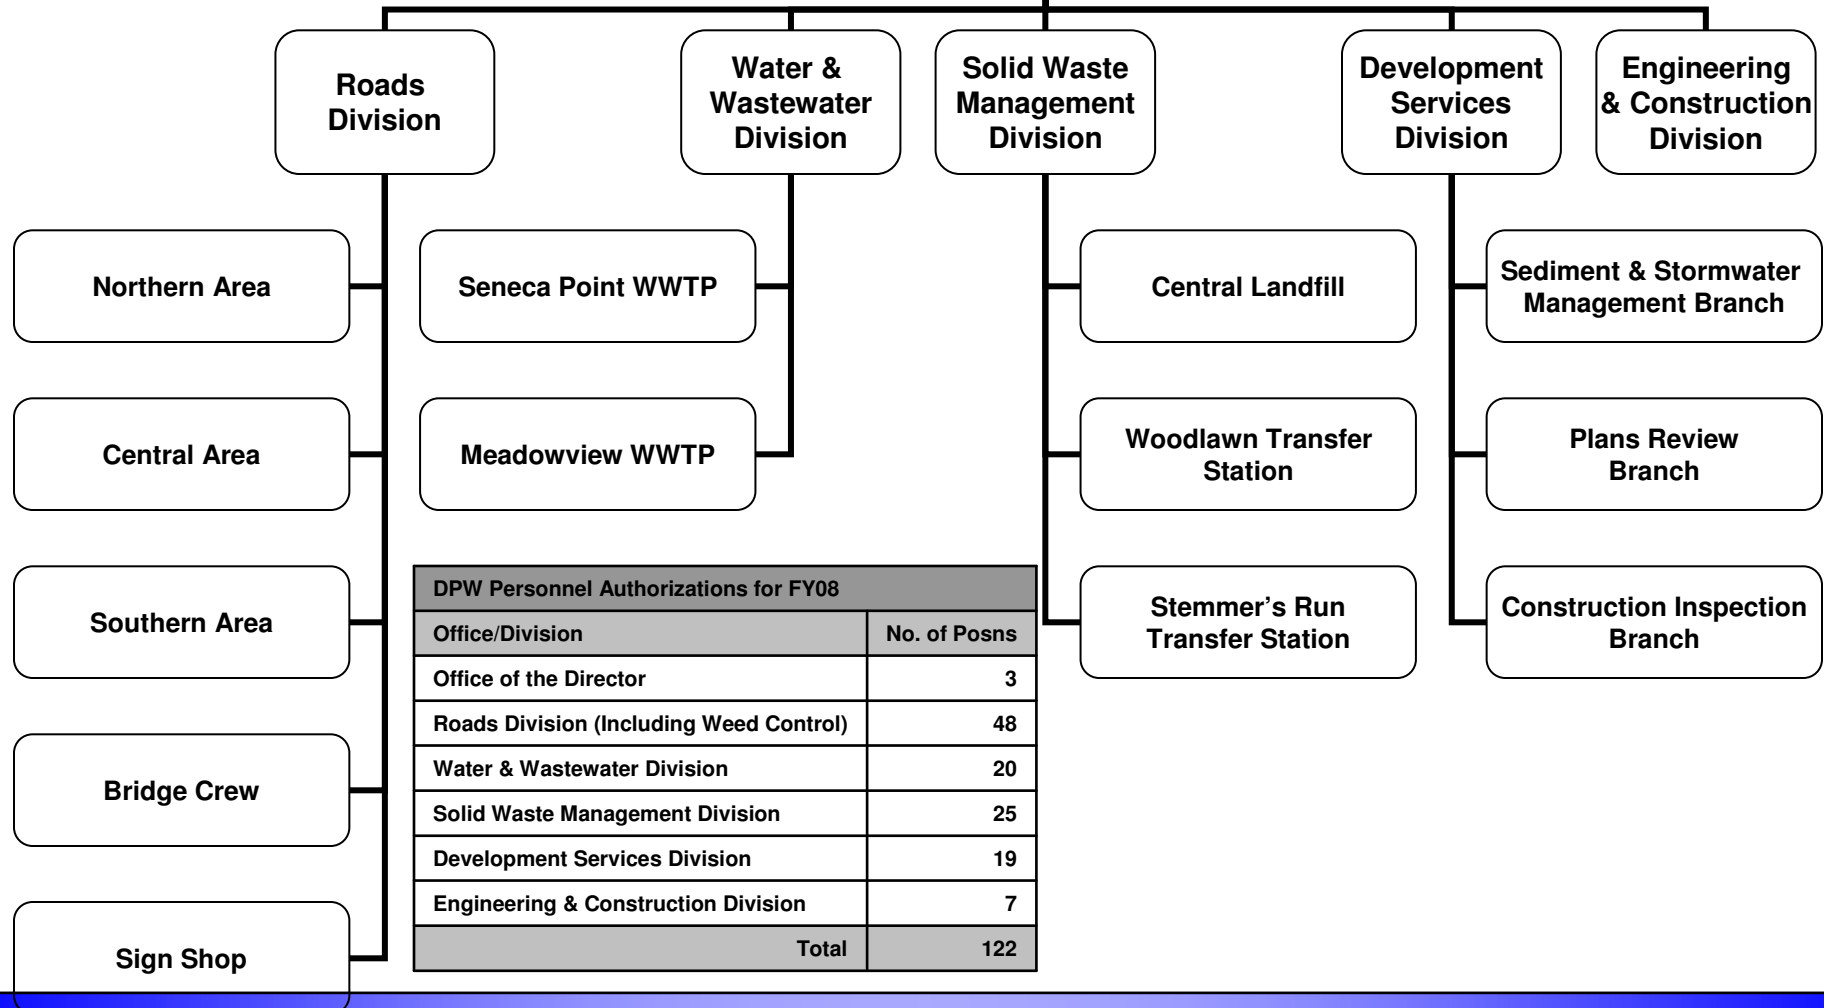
Roads Division

Water & Wastewater Division

Solid Waste Management Division

Development Services Division

Engineering & Construction Division

Northern Area

Central Area

Southern Area

Bridge Crew

Sign Shop

Seneca Point WWTP

Meadowview WWTP

Central Landfill

Woodlawn Transfer Station

Stemmer's Run Transfer Station

Sediment & Stormwater Management Branch

Plans Review Branch

Construction Inspection Branch

| DPW Personnel Authorizations for FY08 | |
|---|---|
| Office/Division | No. of Posns |
| Office of the Director | 3 |
| Roads Division (Including Weed Control) | 48 |
| Water & Wastewater Division | 20 |
| Solid Waste Management Division | 25 |
| Development Services Division | 19 |
| Engineering & Construction Division | 7 |
| Total | 122 |